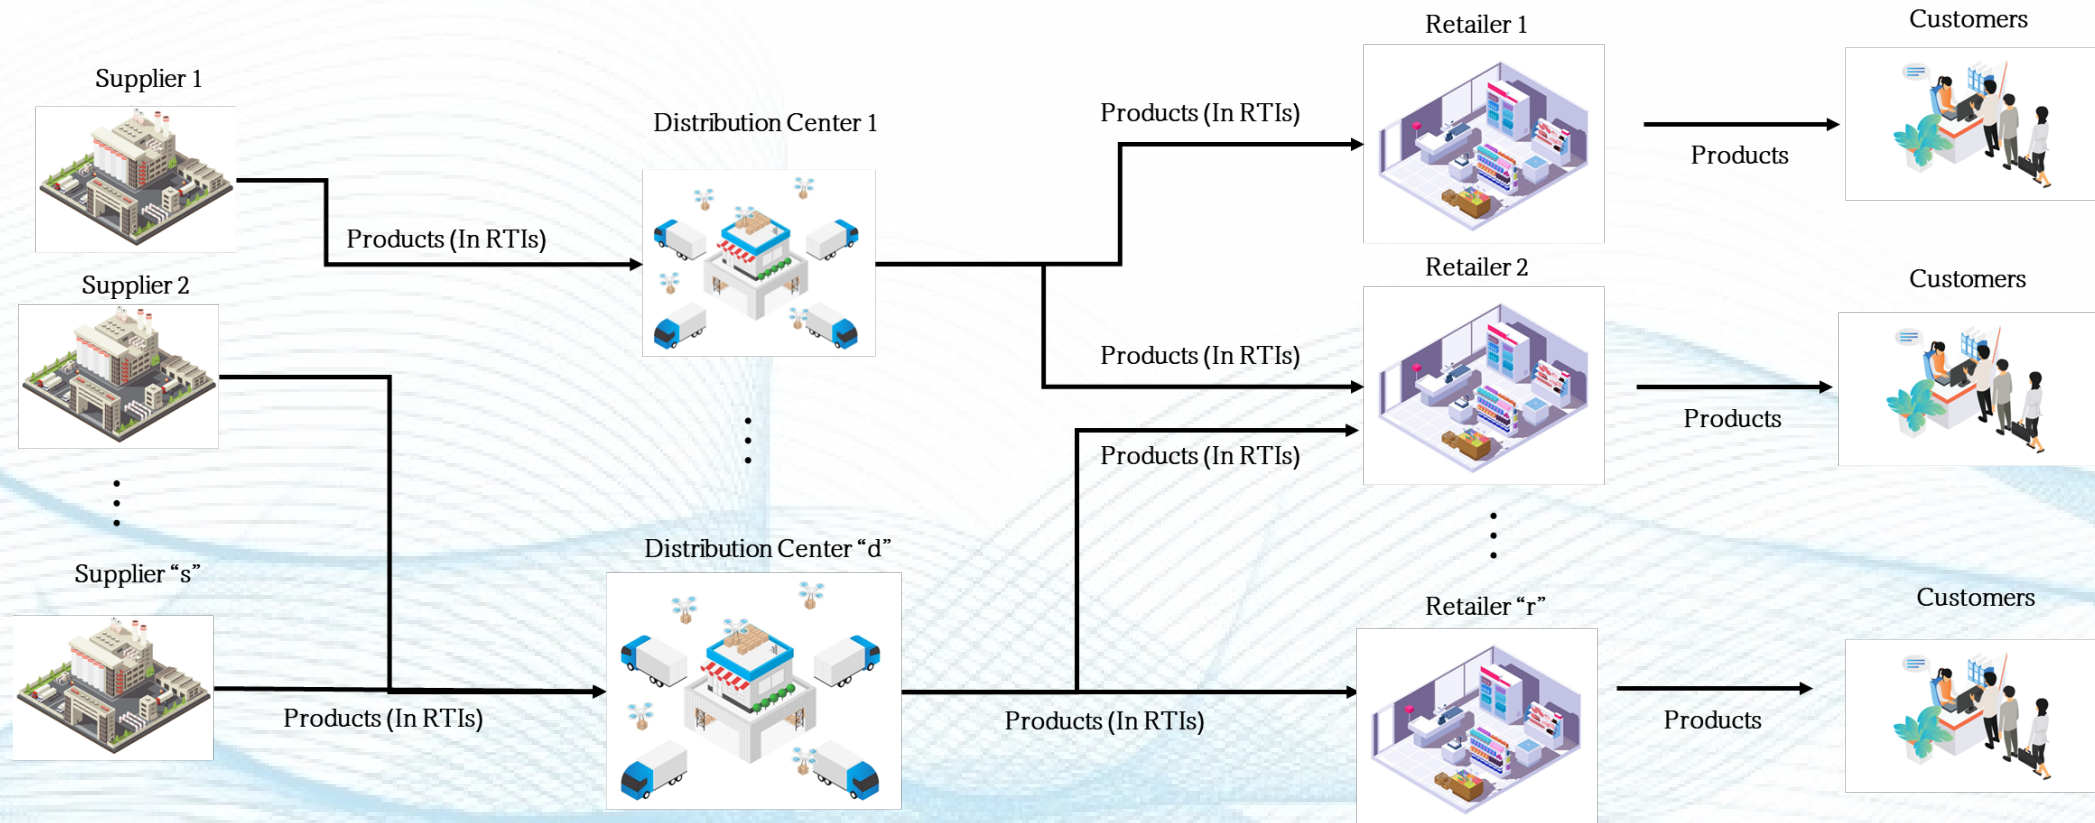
Supplier 1

Products (In RTIs)

Distribution Center 1

Products (In RTIs)

Retailer 1

Products

Customers

Supplier 2

Products (In RTIs)

Retailer 2

Products

Customers

Products (In RTIs)

Supplier “s”

Distribution Center “d”

Products (In RTIs)

Products (In RTIs)

Retailer “r”

Products

Customers